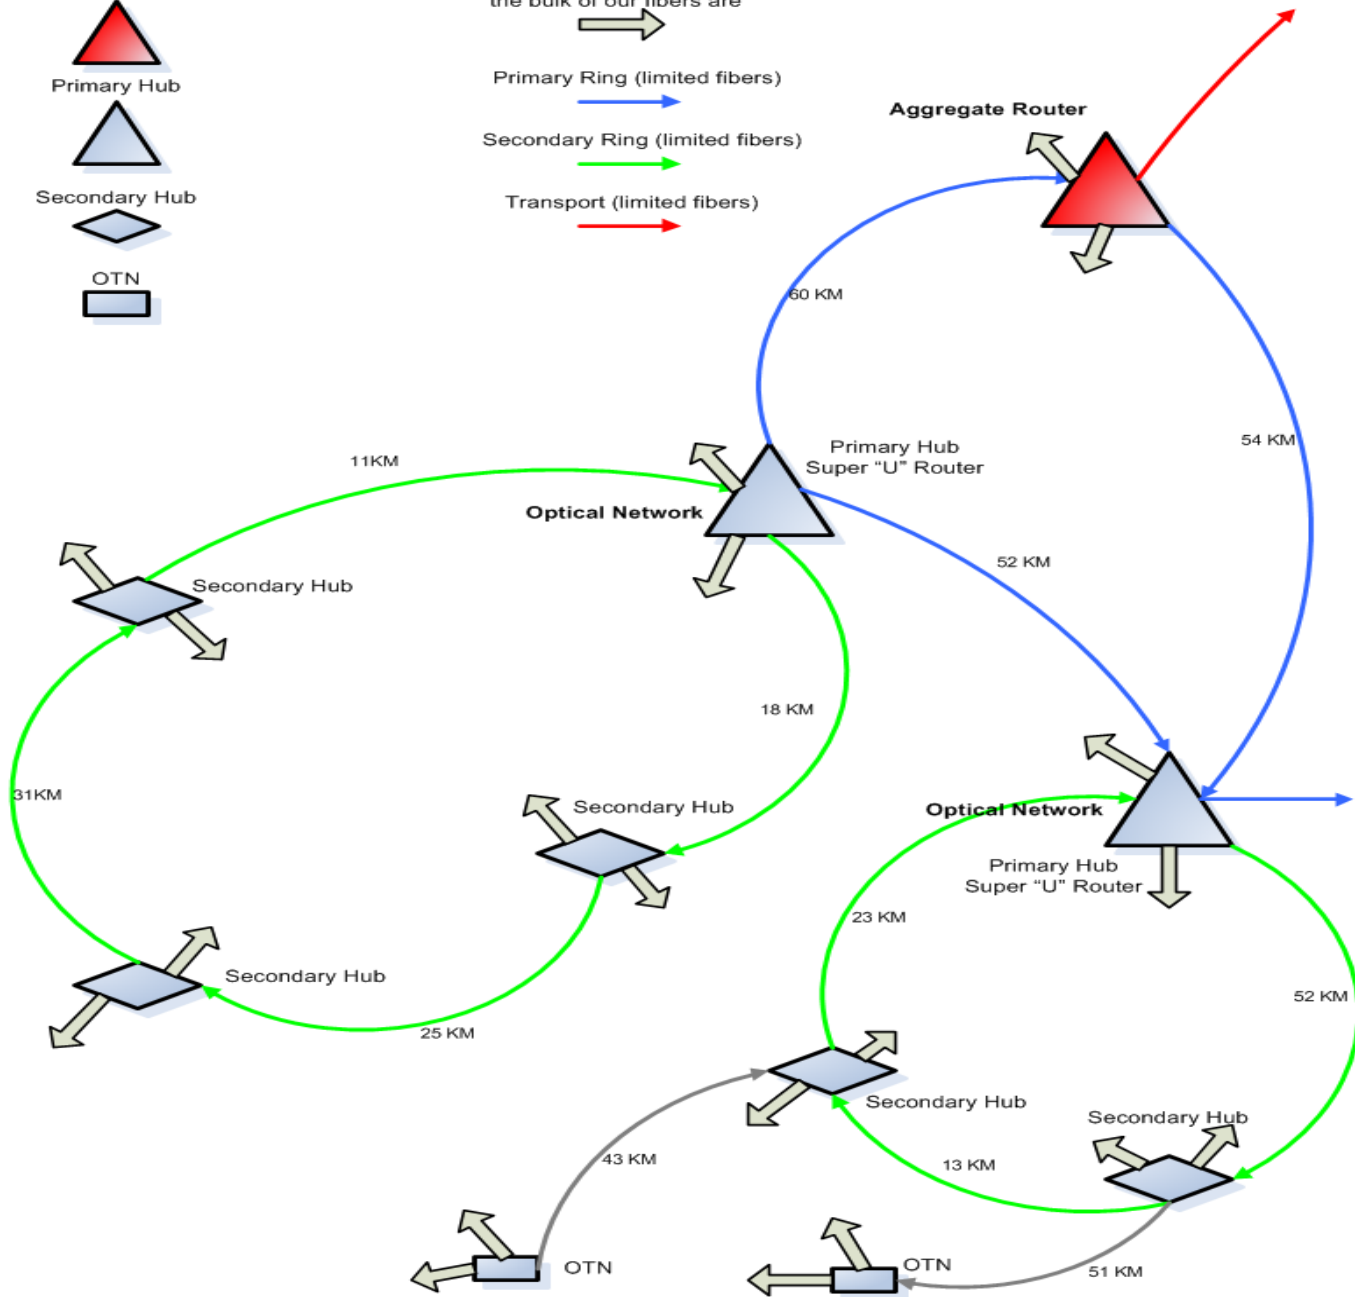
Primary Hub

Secondary Hub

OTN

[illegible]

Primary Ring (limited fibers)

Secondary Ring (limited fibers)

Transport (limited fibers)

Aggregate Router

60 KM

54 KM

11KM

Primary Hub
Super "U" Router

Optical Network

52 KM

Secondary Hub

18 KM

31KM

Secondary Hub

Optical Network

Primary Hub
Super "U" Router

23 KM

Secondary Hub

25 KM

52 KM

Secondary Hub

Secondary Hub

43 KM

13 KM

OTN

OTN

51 KM